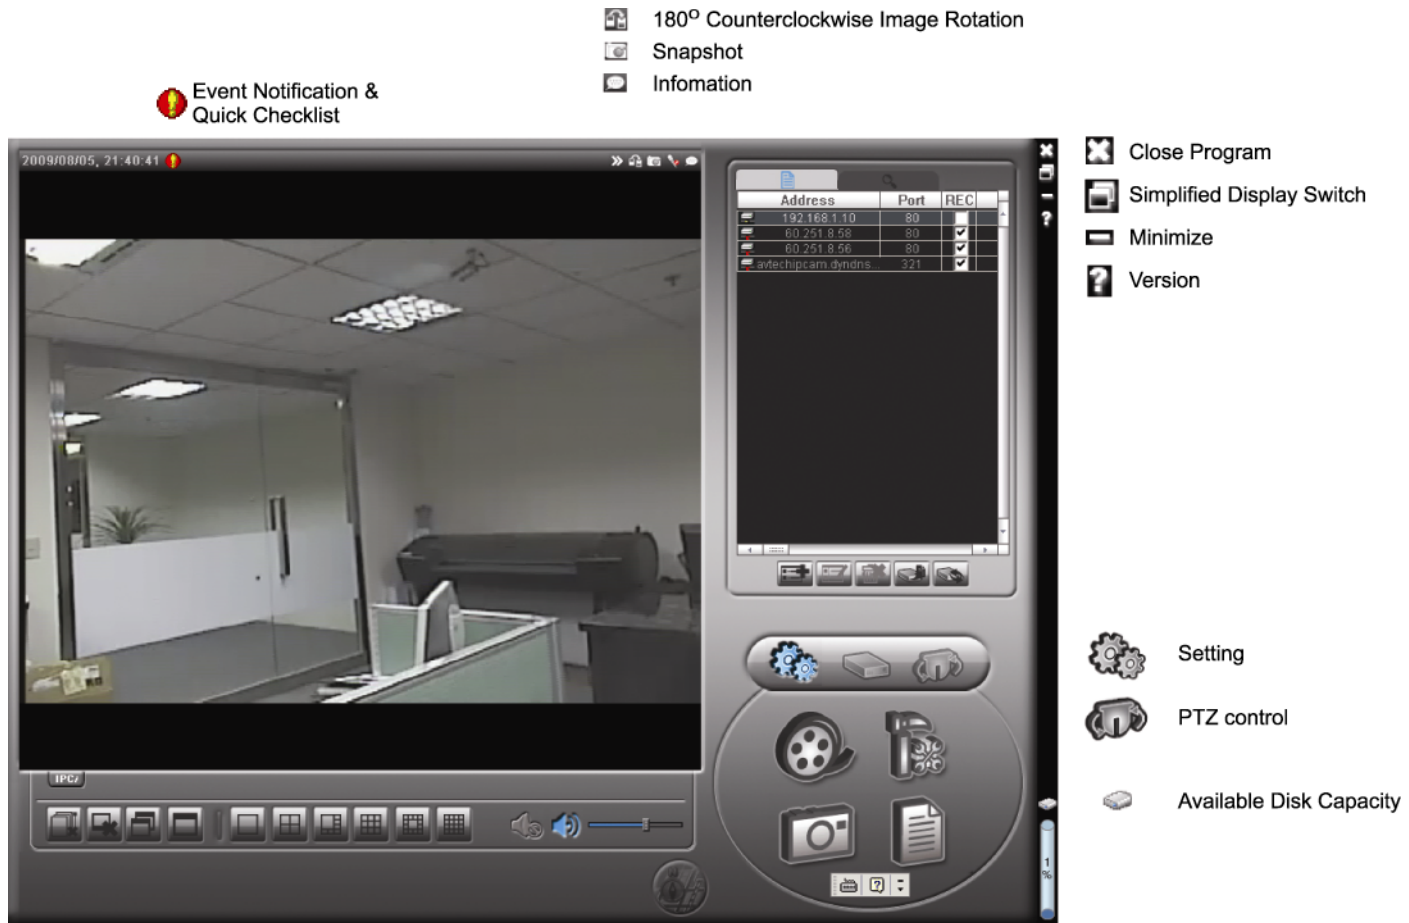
180$^{O}$ Counterclockwise Image Rotation
Snapshot
Infomation

Event Notification & Quick Checklist

2009/08/05, 21:40:41

| Address | Port | REC |
|---|---|---|
| 192.168.1.10 | 80 | |
| 60.251.8.58 | 80 | ✓ |
| 60.251.8.56 | 80 | ✓ |
| avtechipcam.dyndns... | 321 | ✓ |

IPC/

1 %

Close Program
Simplified Display Switch
Minimize
Version

Setting
PTZ control
Available Disk Capacity